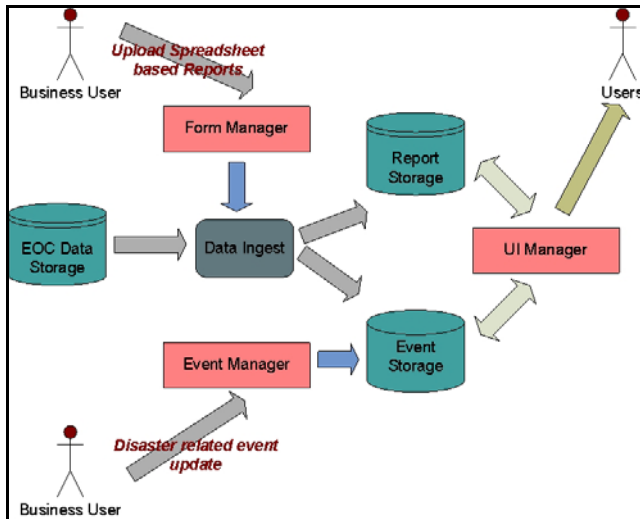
Business User

Upload Spreadsheet based Reports

Users

Form Manager

Report Storage

EOC Data Storage

Data Ingest

UI Manager

Event Manager

Event Storage

Disaster related event update

Business User